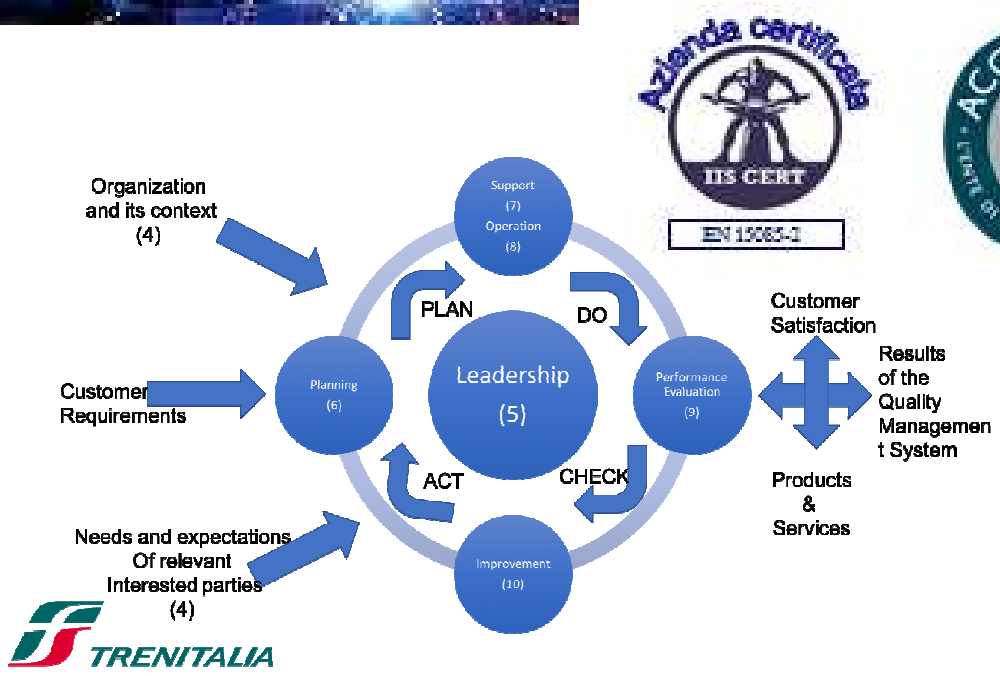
Azienda certificata
IIS CERT
EN 15085-2

Organization and its context (4)

Support (7)
Operation (8)

PLAN

DO

Customer Requirements

Planning (6)

Leadership (5)

Performance Evaluation (9)

Customer Satisfaction

Results of the Quality Managemen t System

Products & Services

ACT

CHECK

Needs and expectations Of relevant Interested parties (4)

Improvement (10)

TRENITALIA